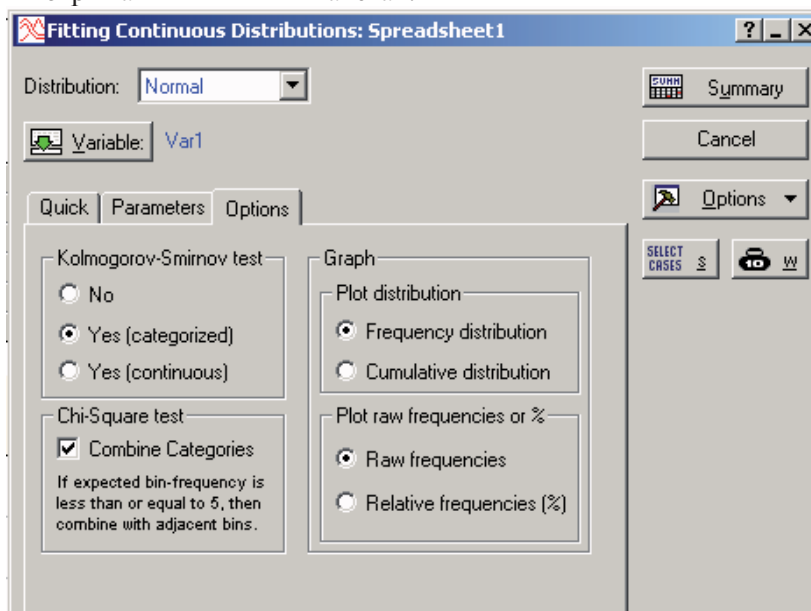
Fitting Continuous Distributions: Spreadsheet1

? _ X

Distribution: Normal

Variable: Var1

Summary

Cancel

Options

SELECT CASES S

W

Quick

Parameters

Options

Kolmogorov-Smirnov test

No

Yes (categorized)

Yes (continuous)

Chi-Square test

Combine Categories

If expected bin-frequency is less than or equal to 5, then combine with adjacent bins.

Graph

Plot distribution

Frequency distribution

Cumulative distribution

Plot raw frequencies or %

Raw frequencies

Relative frequencies (%)